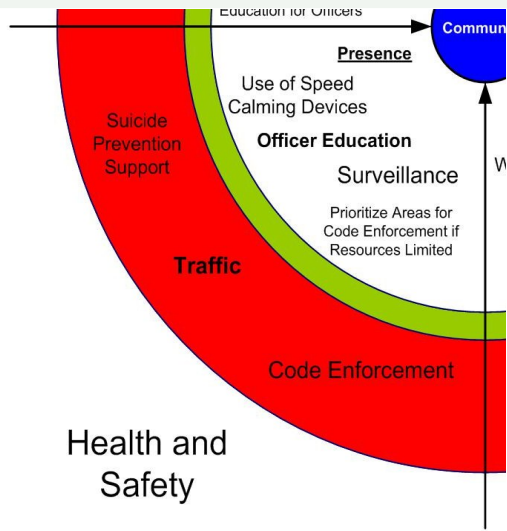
Education for Officers

Commun

Presence

Use of Speed Calming Devices

Officer Education

Surveillance

Prioritize Areas for Code Enforcement if Resources Limited

Suicide Prevention Support

Traffic

Code Enforcement

W

Health and Safety